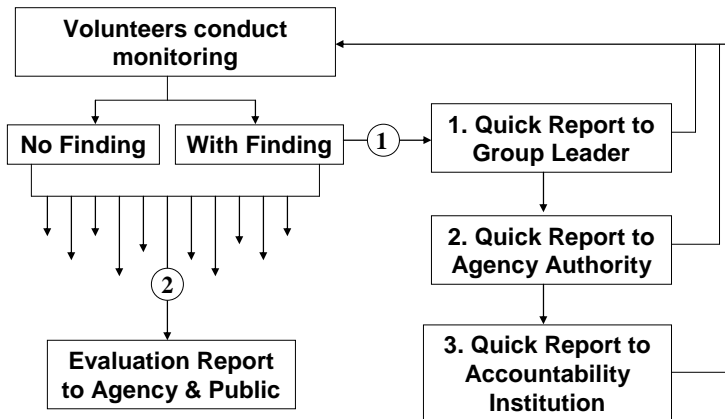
Volunteers conduct monitoring

No Finding

With Finding

1

1. Quick Report to Group Leader

2. Quick Report to Agency Authority

3. Quick Report to Accountability Institution

2

Evaluation Report to Agency & Public